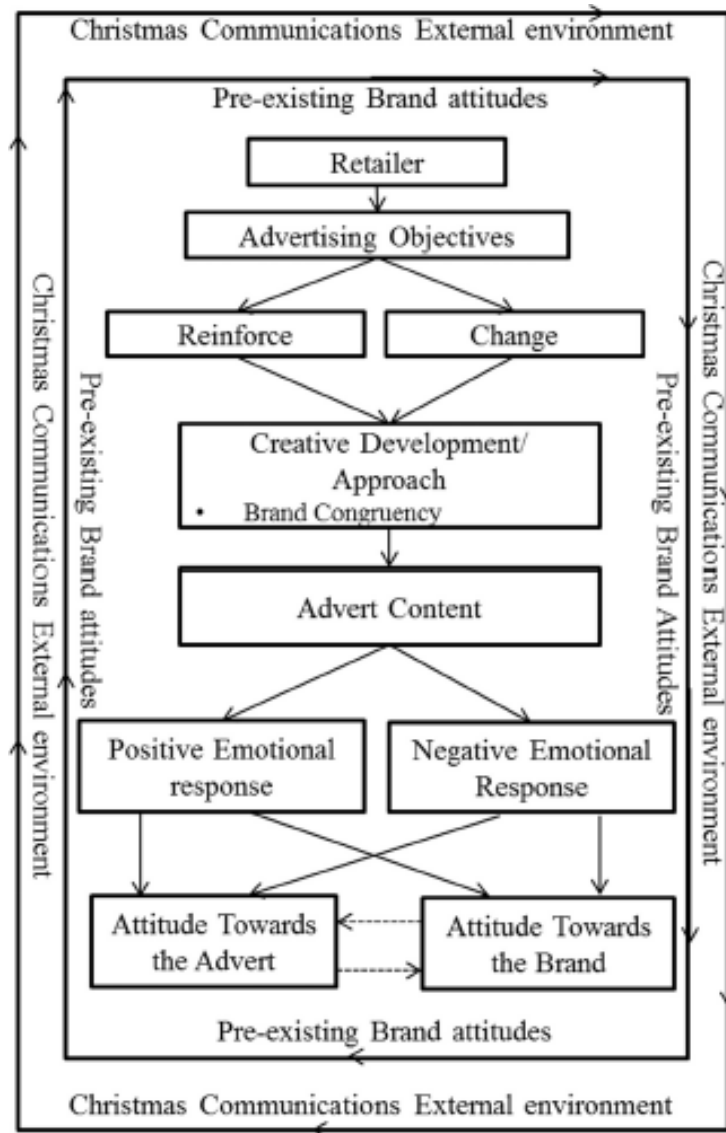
Christmas Communications External environment

Pre-existing Brand attitudes

Retailer

Advertising Objectives

Reinforce

Change

Creative Development/ Approach

• Brand Congruency

Advert Content

Positive Emotional response

Negative Emotional Response

Attitude Towards the Advert

Attitude Towards the Brand

Pre-existing Brand attitudes

Christmas Communications External environment

Christmas Communications External environment

Pre-existing Brand attitudes

Pre-existing Brand Attitudes

Christmas Communications External environment